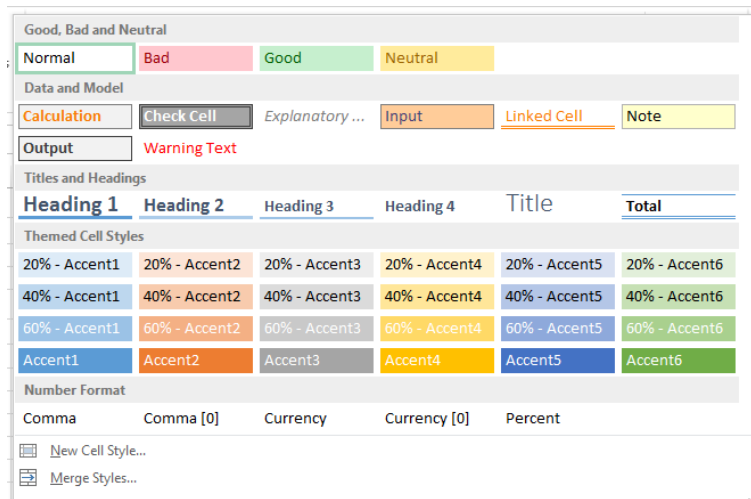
Good, Bad and Neutral

Normal Bad Good Neutral

Data and Model

Calculation Check Cell Explanatory ... Input Linked Cell Note

Output Warning Text

Titles and Headings

Heading 1 Heading 2 Heading 3 Heading 4 Title Total

Themed Cell Styles

| 20% - Accent1 | 20% - Accent2 | 20% - Accent3 | 20% - Accent4 | 20% - Accent5 | 20% - Accent6 |
|---|---|---|---|---|---|
| 40% - Accent1 | 40% - Accent2 | 40% - Accent3 | 40% - Accent4 | 40% - Accent5 | 40% - Accent6 |
| 60% - Accent1 | 60% - Accent2 | 60% - Accent3 | 60% - Accent4 | 60% - Accent5 | 60% - Accent6 |
| Accent1 | Accent2 | Accent3 | Accent4 | Accent5 | Accent6 |

Number Format

Comma Comma [0] Currency Currency [0] Percent

New Cell Style...

Merge Styles...